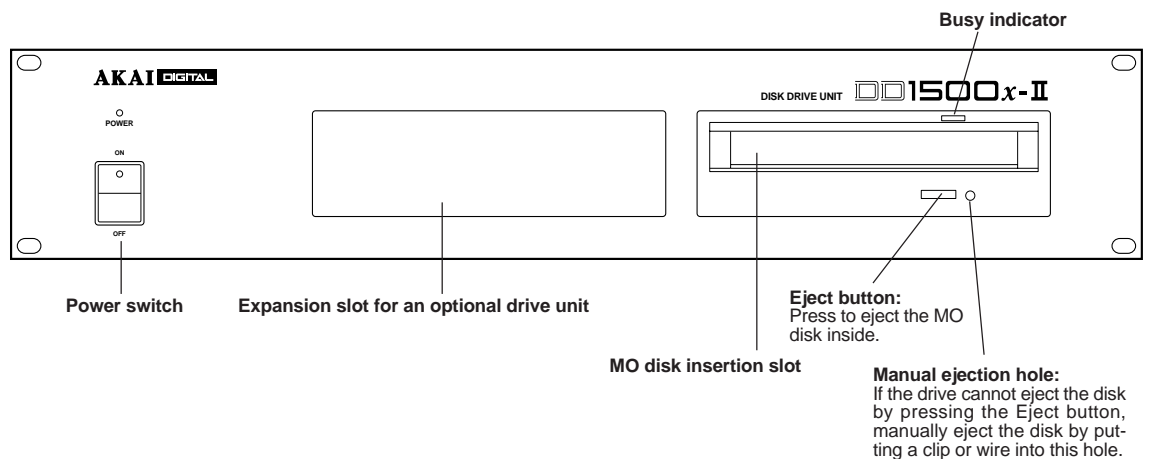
Busy indicator

AKAI DIGITAL

DISK DRIVE UNIT DD1500x-II

POWER

ON

OFF

Power switch

Expansion slot for an optional drive unit

Eject button:
Press to eject the MO disk inside.

MO disk insertion slot

Manual ejection hole:
If the drive cannot eject the disk by pressing the Eject button, manually eject the disk by putting a clip or wire into this hole.